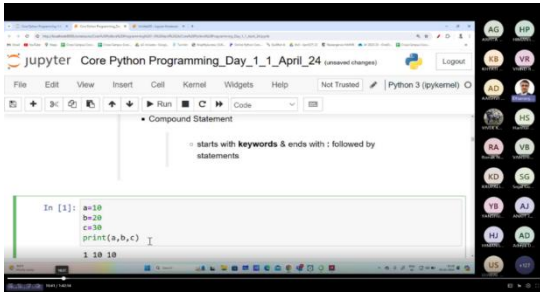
jupyter Core Python Programming_Day_1_1_April_24 (unsaved changes)

Logout

File Edit View Insert Cell Kernel Widgets Help

Not Trusted

Python 3 (ipykernel)

Run

Code

- Compound Statement

- starts with **keywords** & ends with : followed by statements

In [1]: a=10
b=20
c=30
print(a,b,c)

1 10 10

AG HP
XB VR
AD
HS
RA VB
KD SG
YB AJ
HJ AD
US +107